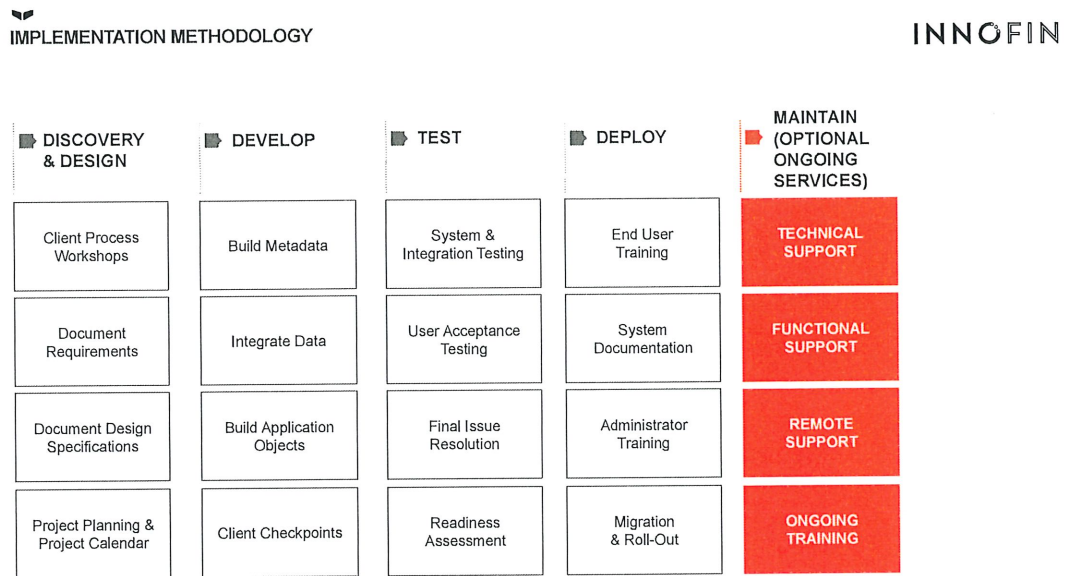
IMPLEMENTATION METHODOLOGY

INNOFIN

DISCOVERY & DESIGN

Client Process Workshops

Document Requirements

Document Design Specifications

Project Planning & Project Calendar

DEVELOP

Build Metadata

Integrate Data

Build Application Objects

Client Checkpoints

TEST

System & Integration Testing

User Acceptance Testing

Final Issue Resolution

Readiness Assessment

DEPLOY

End User Training

System Documentation

Administrator Training

Migration & Roll-Out

MAINTAIN (OPTIONAL ONGOING SERVICES)

TECHNICAL SUPPORT

FUNCTIONAL SUPPORT

REMOTE SUPPORT

ONGOING TRAINING